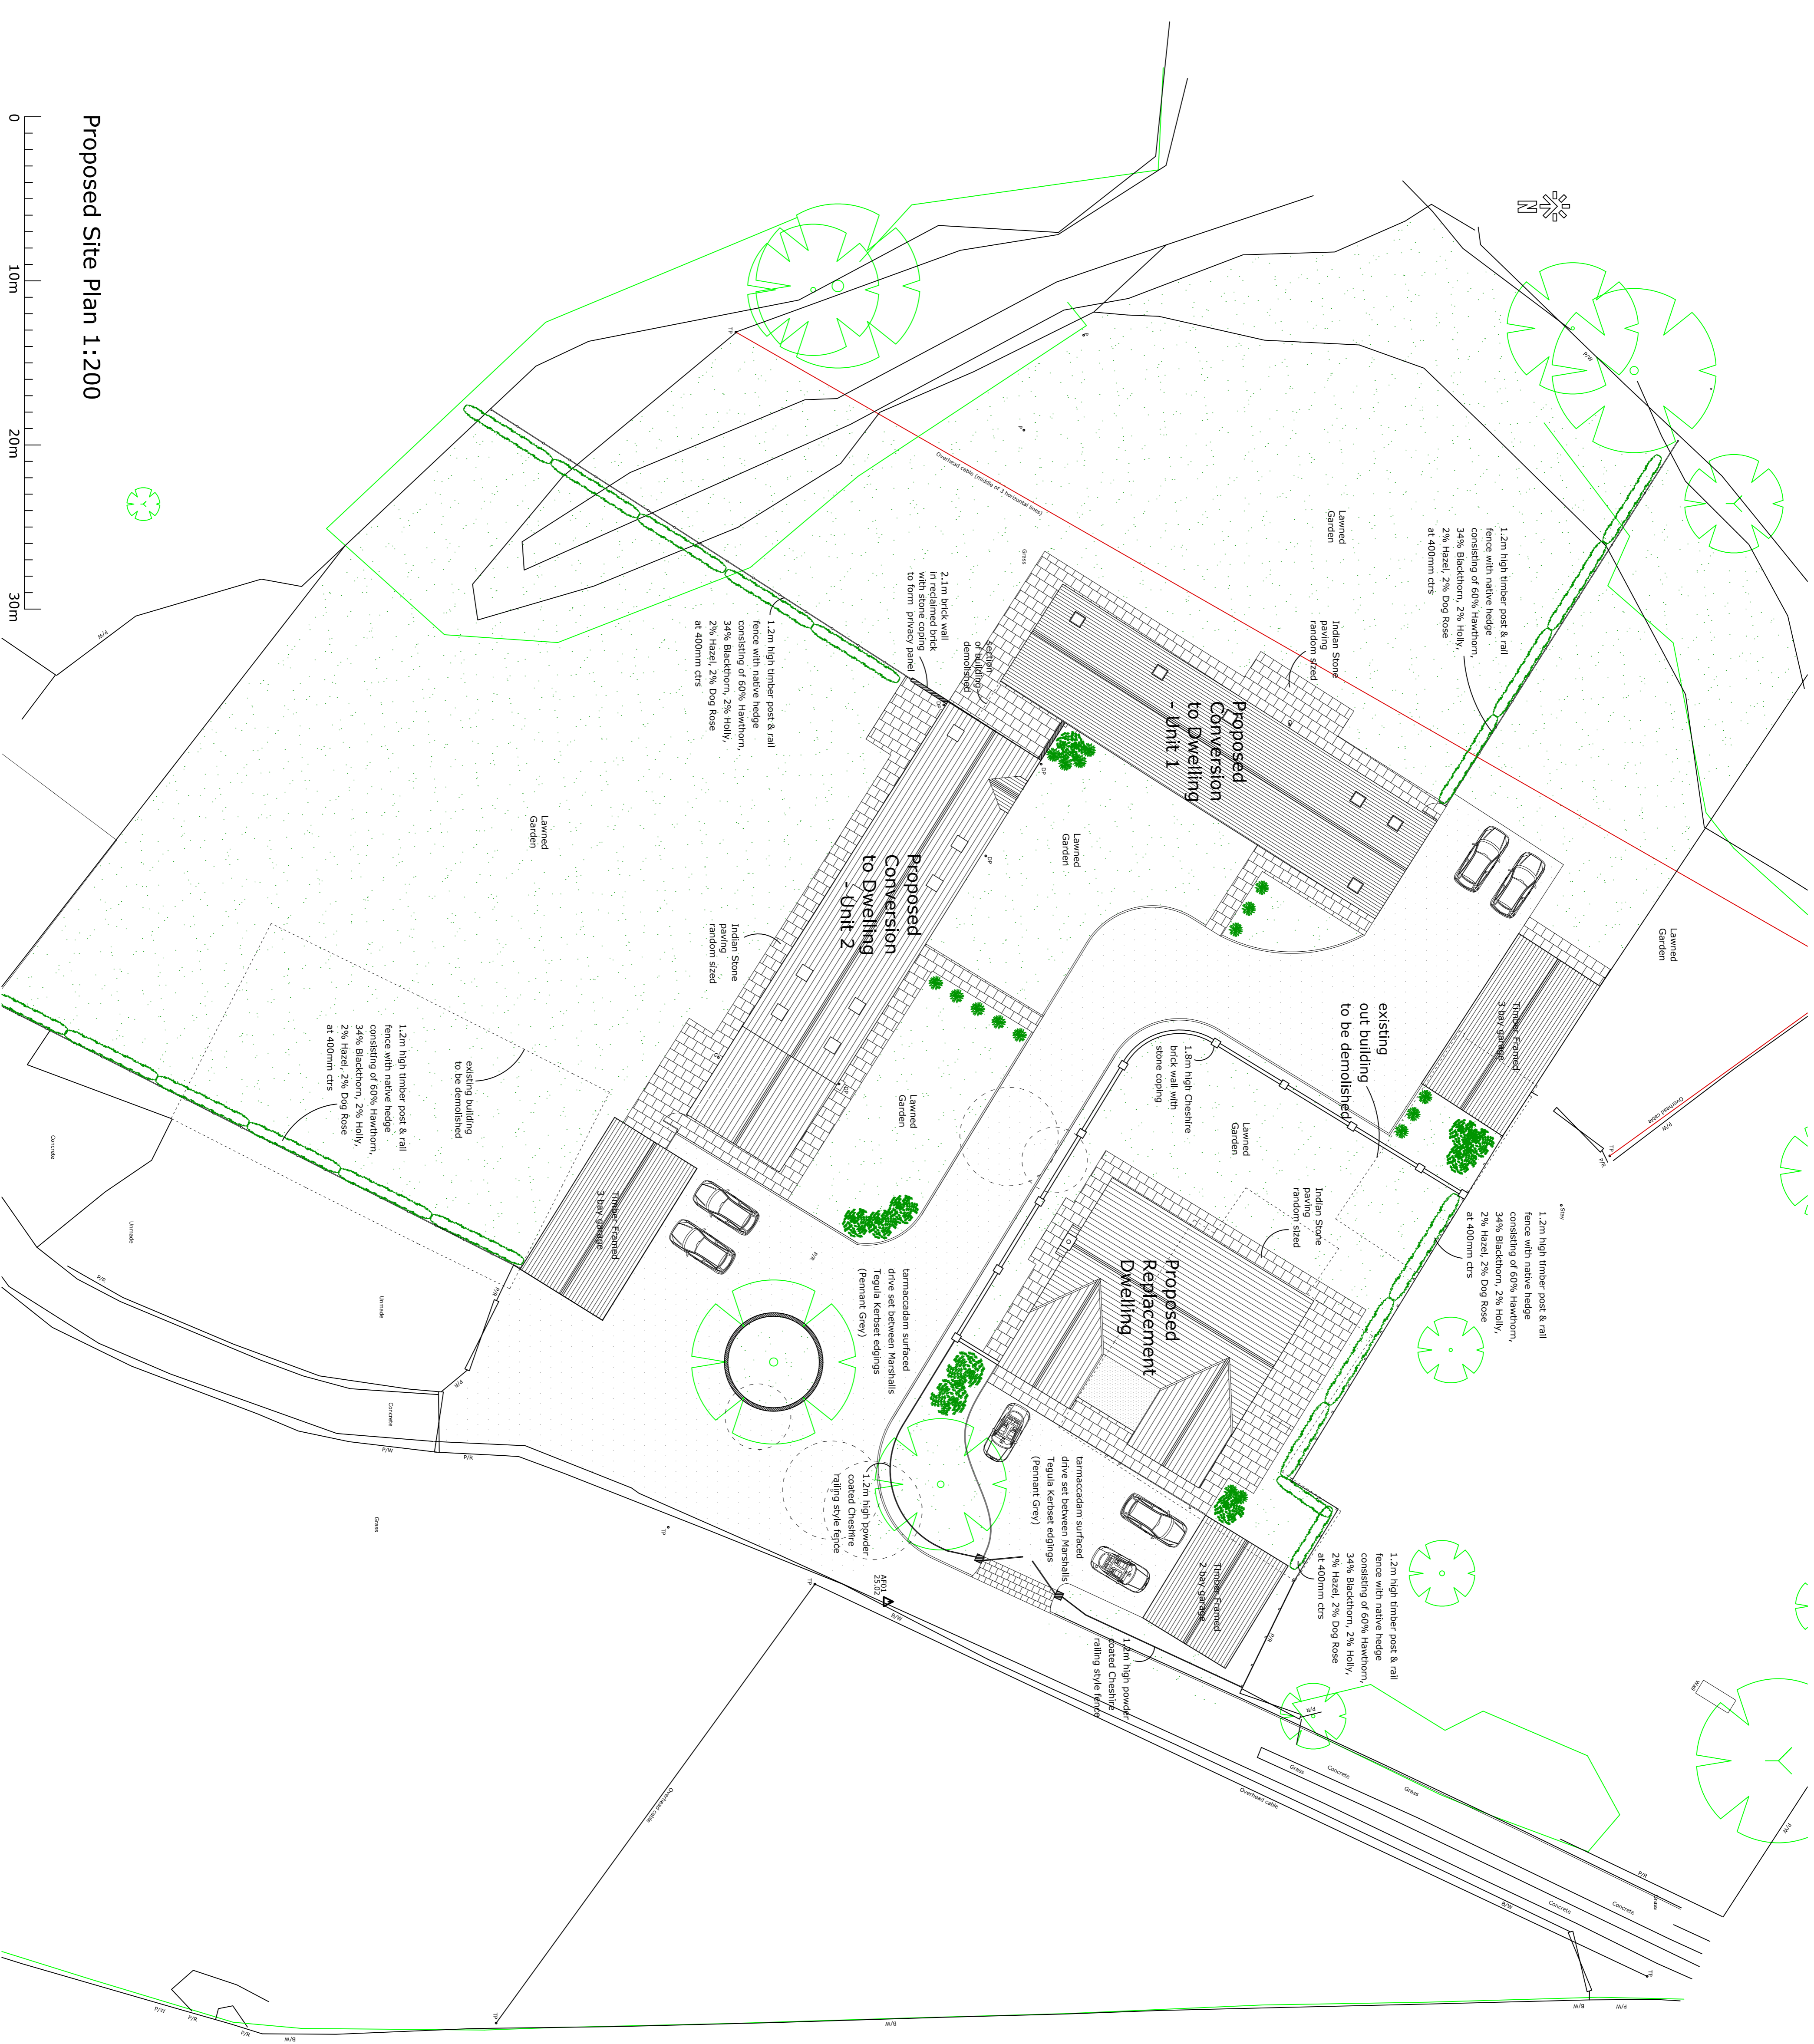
Proposed Site Plan 1:200

0
10m
20m
30m

N

Proposed Conversion to Dwelling - Unit 1

Proposed Conversion to Dwelling - Unit 2

Proposed Replacement Dwelling

existing out building to be demolished

existing building to be demolished

Section of building demolished

2.1m brick wall in reclaimed brick with stone coping to form privacy panel

1.2m high timber post & rail fence with native hedge consisting of 60% Hawthorn, 34% Blackthorn, 2% Holly, 2% Hazel, 2% Dog Rose at 400mm ctrs

1.2m high timber post & rail fence with native hedge consisting of 60% Hawthorn, 34% Blackthorn, 2% Holly, 2% Hazel, 2% Dog Rose at 400mm ctrs

1.2m high timber post & rail fence with native hedge consisting of 60% Hawthorn, 34% Blackthorn, 2% Holly, 2% Hazel, 2% Dog Rose at 400mm ctrs

1.2m high timber post & rail fence with native hedge consisting of 60% Hawthorn, 34% Blackthorn, 2% Holly, 2% Hazel, 2% Dog Rose at 400mm ctrs

1.2m high timber post & rail fence with native hedge consisting of 60% Hawthorn, 34% Blackthorn, 2% Holly, 2% Hazel, 2% Dog Rose at 400mm ctrs

Lawned Garden

Lawned Garden

Lawned Garden

Lawned Garden

Lawned Garden

Lawned Garden

Indian Stone paving random sized

Indian Stone paving random sized

Indian Stone paving random sized

1.8m high Cheshire brick wall with stone coping

Timber Framed 3 bay garage

Timber Framed 3 bay garage

Timber Framed 2 bay garage

tarmaccadam surfaced drive set between Marshalls Tegula Kerbset edgings (Pennant Grey)

tarmaccadam surfaced drive set between Marshalls Tegula Kerbset edgings (Pennant Grey)

1.2m high powder coated Cheshire railing style fence

1.2m high powder coated Cheshire railing style fence

Overhead cable (middle of 3 horizontal wires)

Overhead cable

Overhead cable

Overhead cable

Concrete

Concrete

Concrete

Concrete

Unmade

Unmade

Grass

Grass

Grass

Grass

Grass

AF01 25.02

P/W

P/R

B/W

W/B

M/B

TP